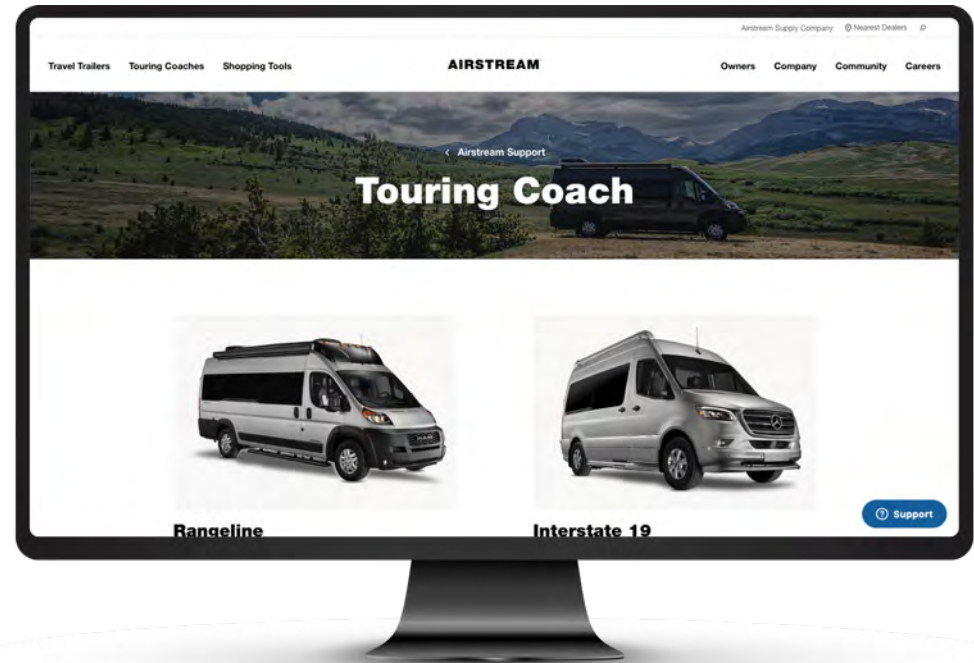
Airstream Supply Company Nearest Dealers

Travel Trailers Touring Coaches Shopping Tools

AIRSTREAM

Owners Company Community Careers

‹ Airstream Support

Touring Coach

Rangeline

Interstate 19

Support